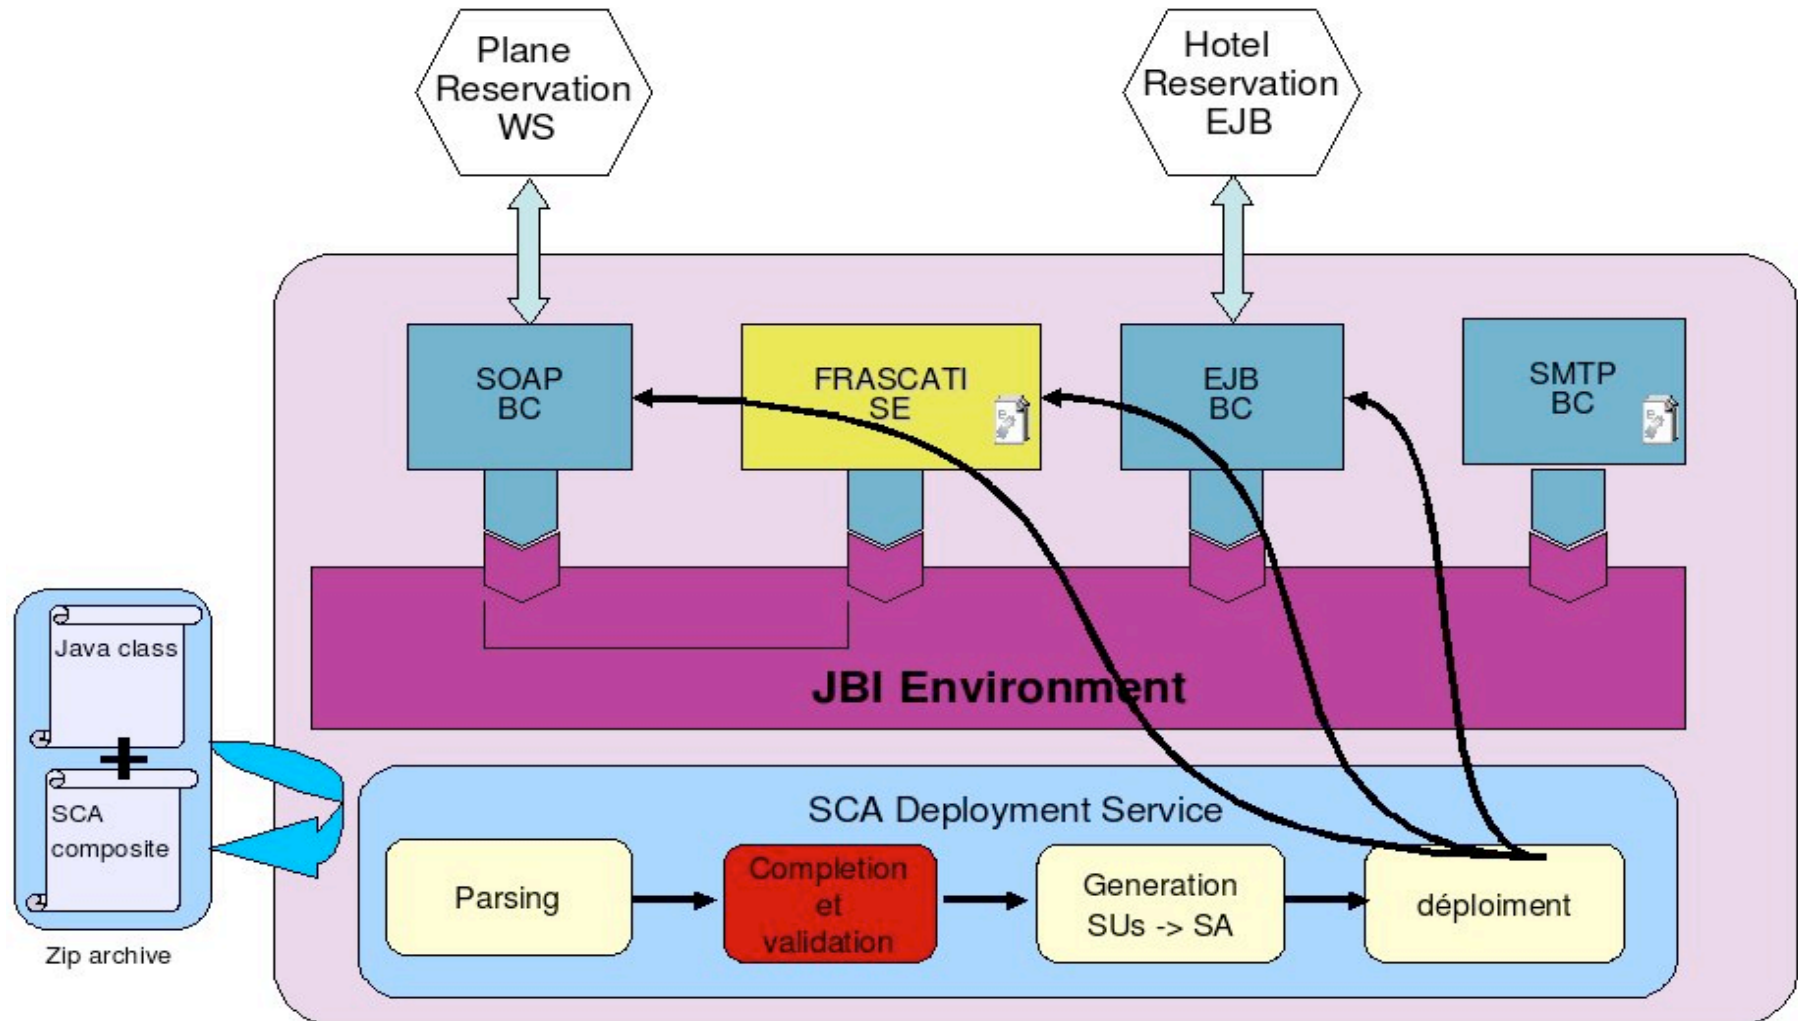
Plane Reservation WS

Hotel Reservation EJB

SOAP BC

FRASCATI SE

EJB BC

SMTP BC

JBI Environment

Java class

+

SCA composite

Zip archive

SCA Deployment Service

Parsing

Completion et validation

Generation SUs -> SA

déploiment